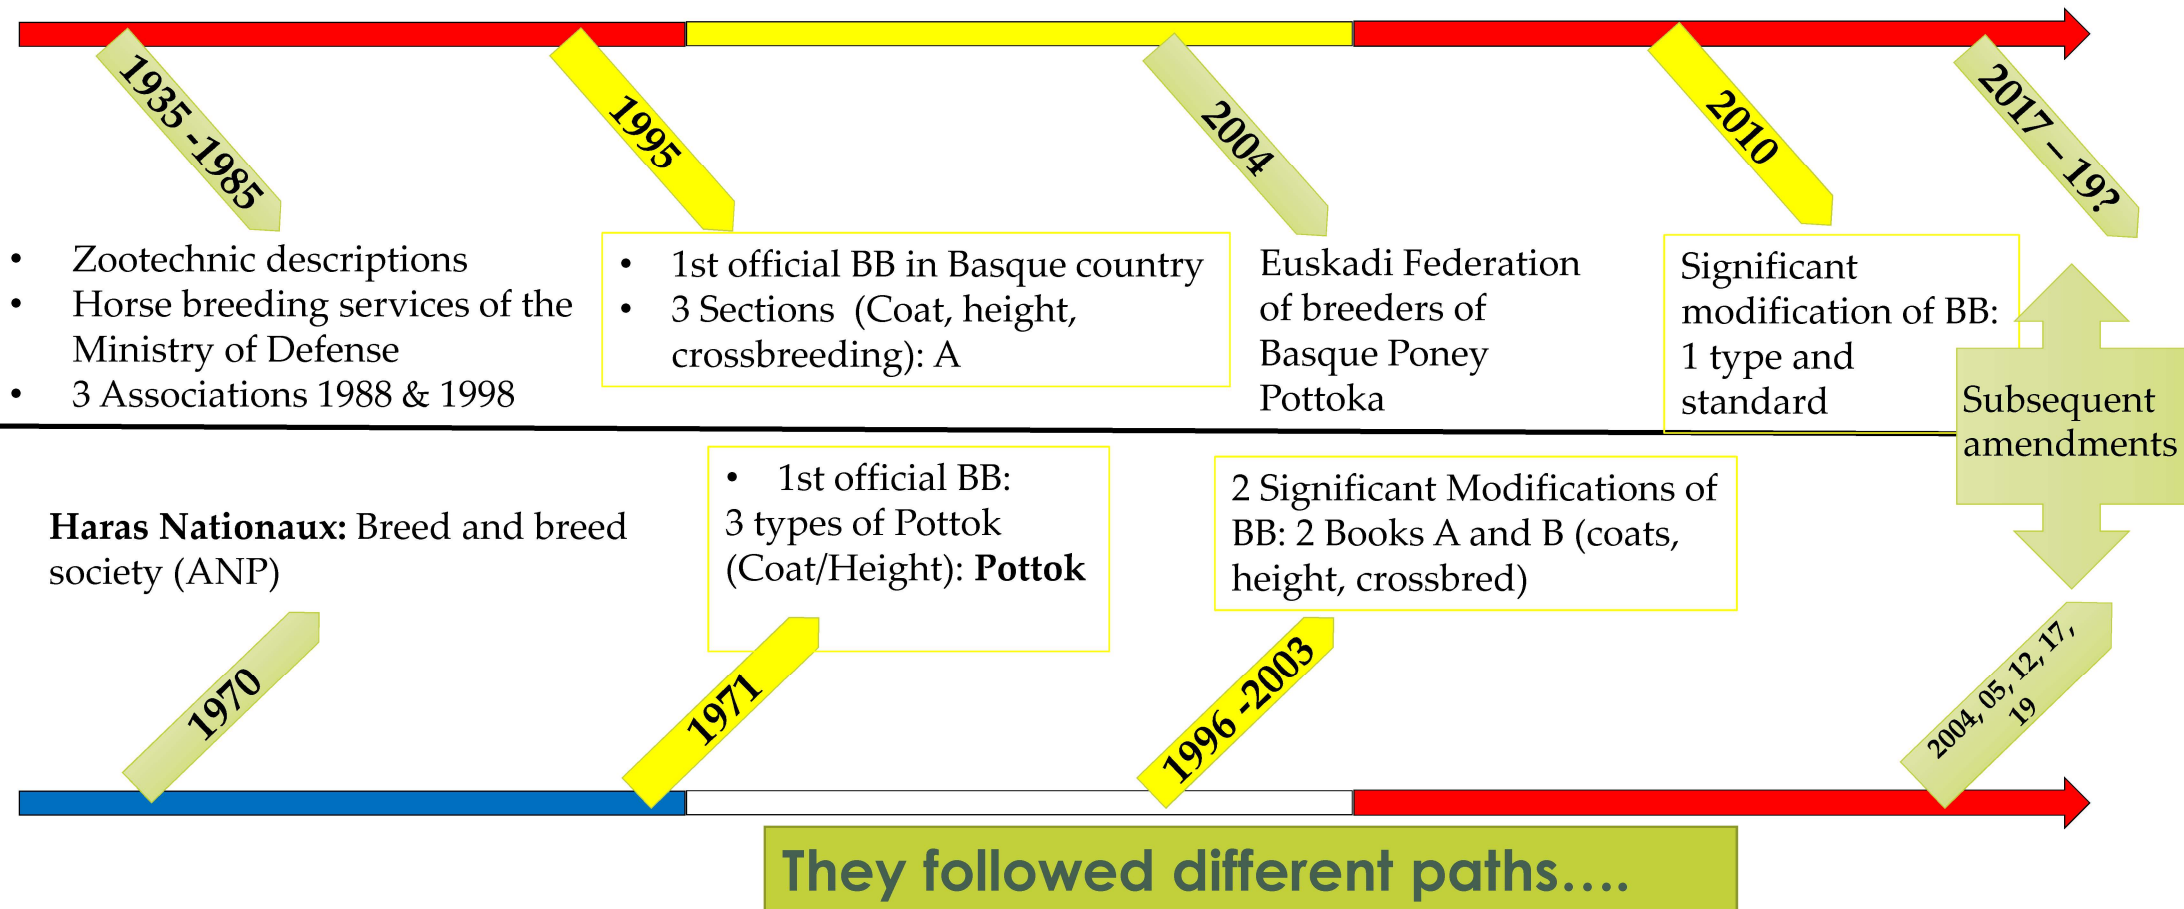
1935 -1985

1995

2004

2010

2017 – 19?

• Zootechnic descriptions
• Horse breeding services of the Ministry of Defense
• 3 Associations 1988 & 1998

• 1st official BB in Basque country
• 3 Sections (Coat, height, crossbreeding): A

Euskadi Federation of breeders of Basque Poney Pottoka

Significant modification of BB: 1 type and standard

Subsequent amendments

**Haras Nationaux:** Breed and breed society (ANP)

• 1st official BB:
3 types of Pottok (Coat/Height): **Pottok**

2 Significant Modifications of BB: 2 Books A and B (coats, height, crossbred)

1970

1971

1996 -2003

2004, 05, 12, 17, 19

They followed different paths….